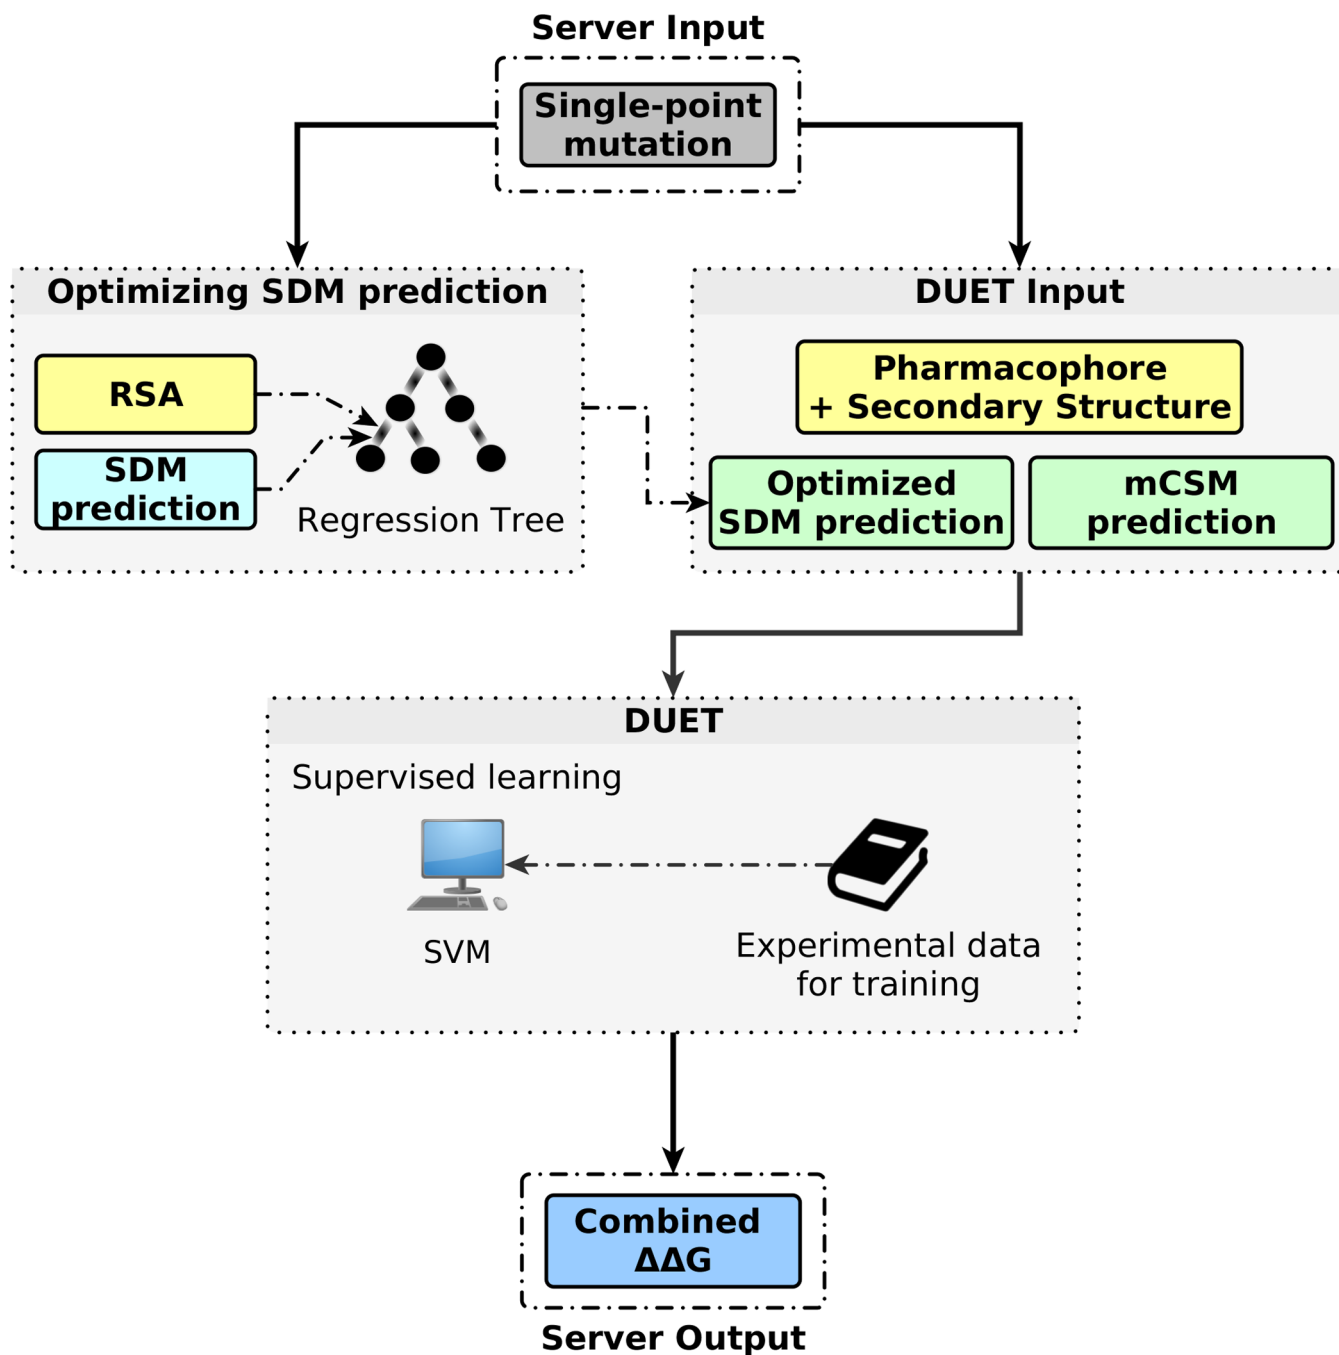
Server Input

Single-point mutation

Optimizing SDM prediction

RSA

SDM prediction

Regression Tree

DUET Input

Pharmacophore + Secondary Structure

Optimized SDM prediction

mCSM prediction

DUET

Supervised learning

SVM

Experimental data for training

Combined ΔΔG

Server Output